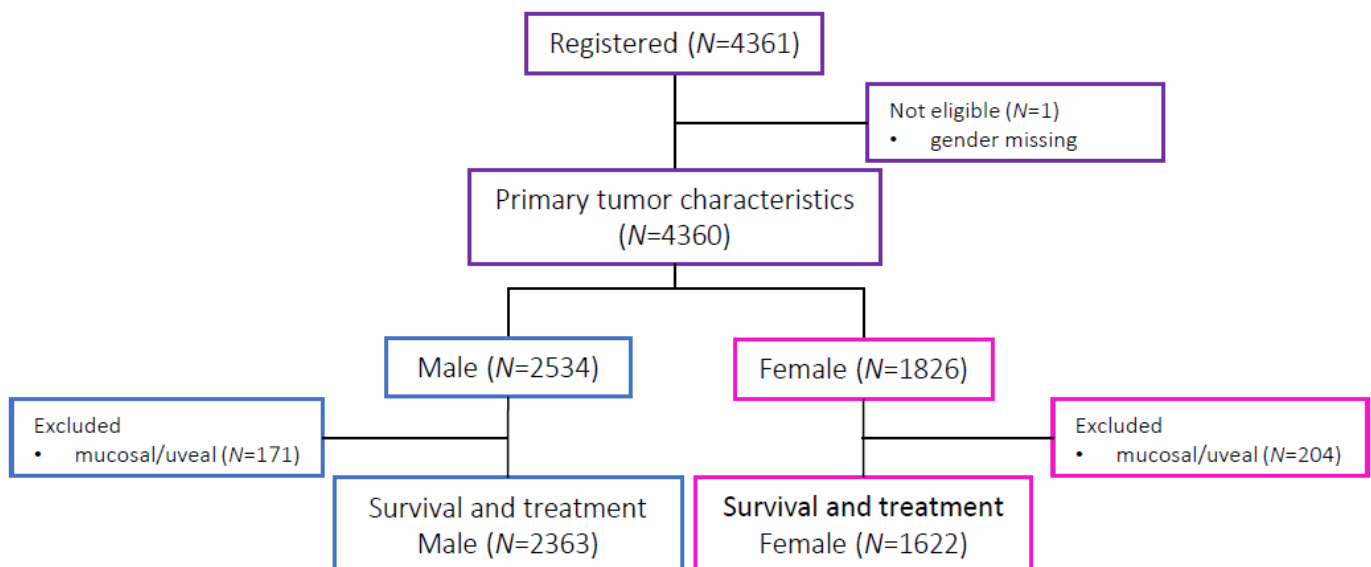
Registered ($N$=4361)

Not eligible ($N$=1)
• gender missing

Primary tumor characteristics ($N$=4360)

Male ($N$=2534)

Female ($N$=1826)

Excluded
• mucosal/uveal ($N$=171)

Excluded
• mucosal/uveal ($N$=204)

Survival and treatment Male ($N$=2363)

**Survival and treatment** Female ($N$=1622)